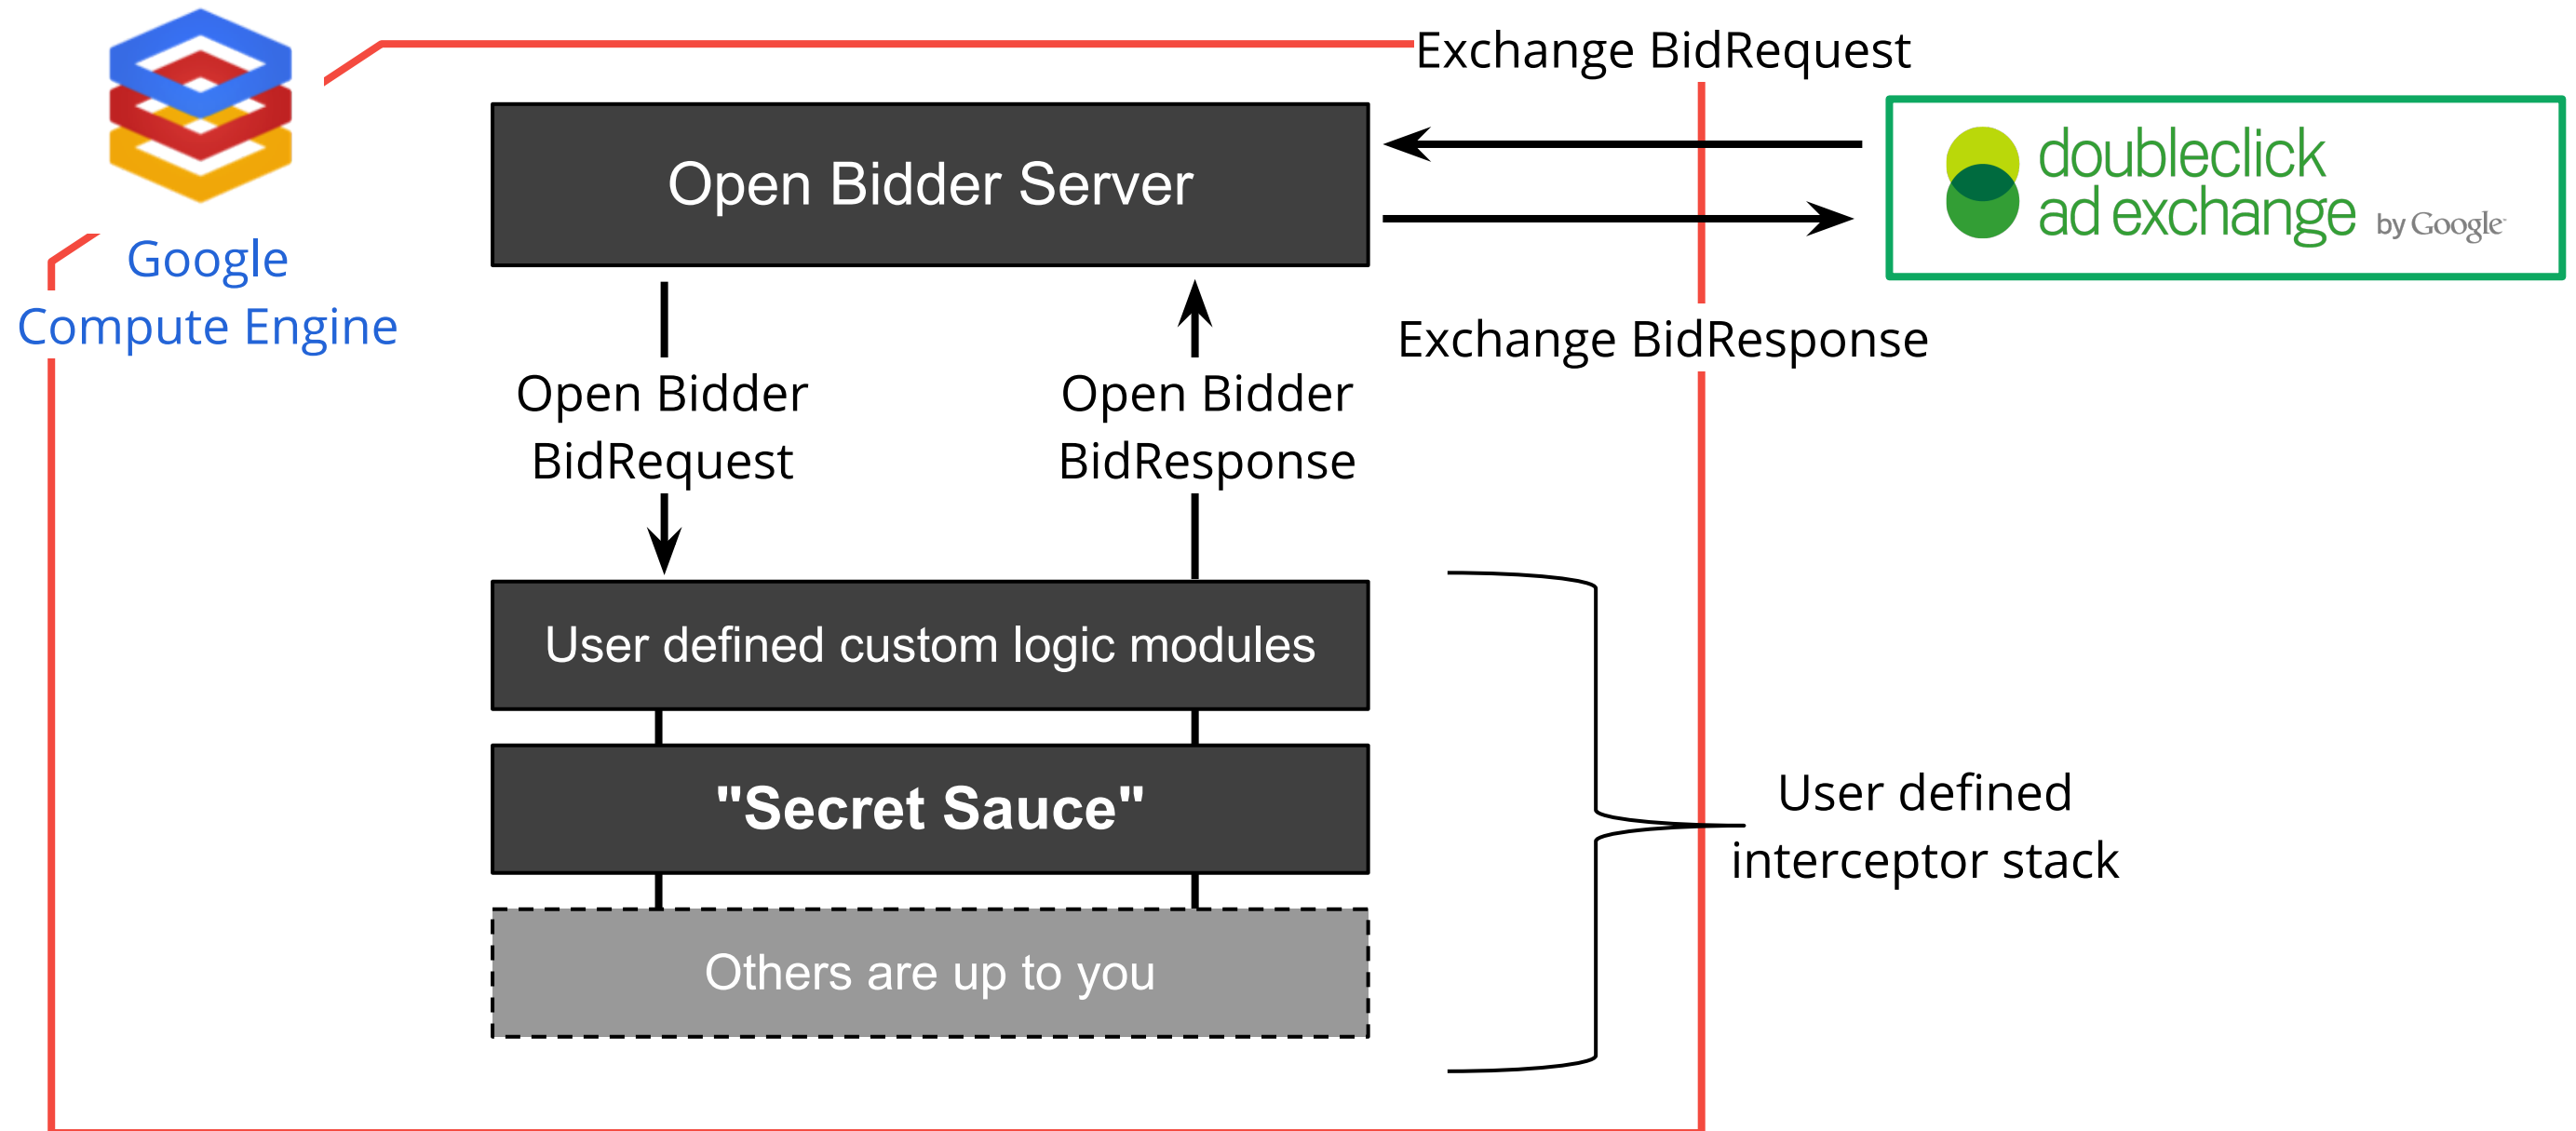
Google Compute Engine

Exchange BidRequest

Open Bidder Server

doubleclick ad exchange by Google

Exchange BidResponse

Open Bidder BidRequest

Open Bidder BidResponse

User defined custom logic modules

"Secret Sauce"

Others are up to you

User defined interceptor stack